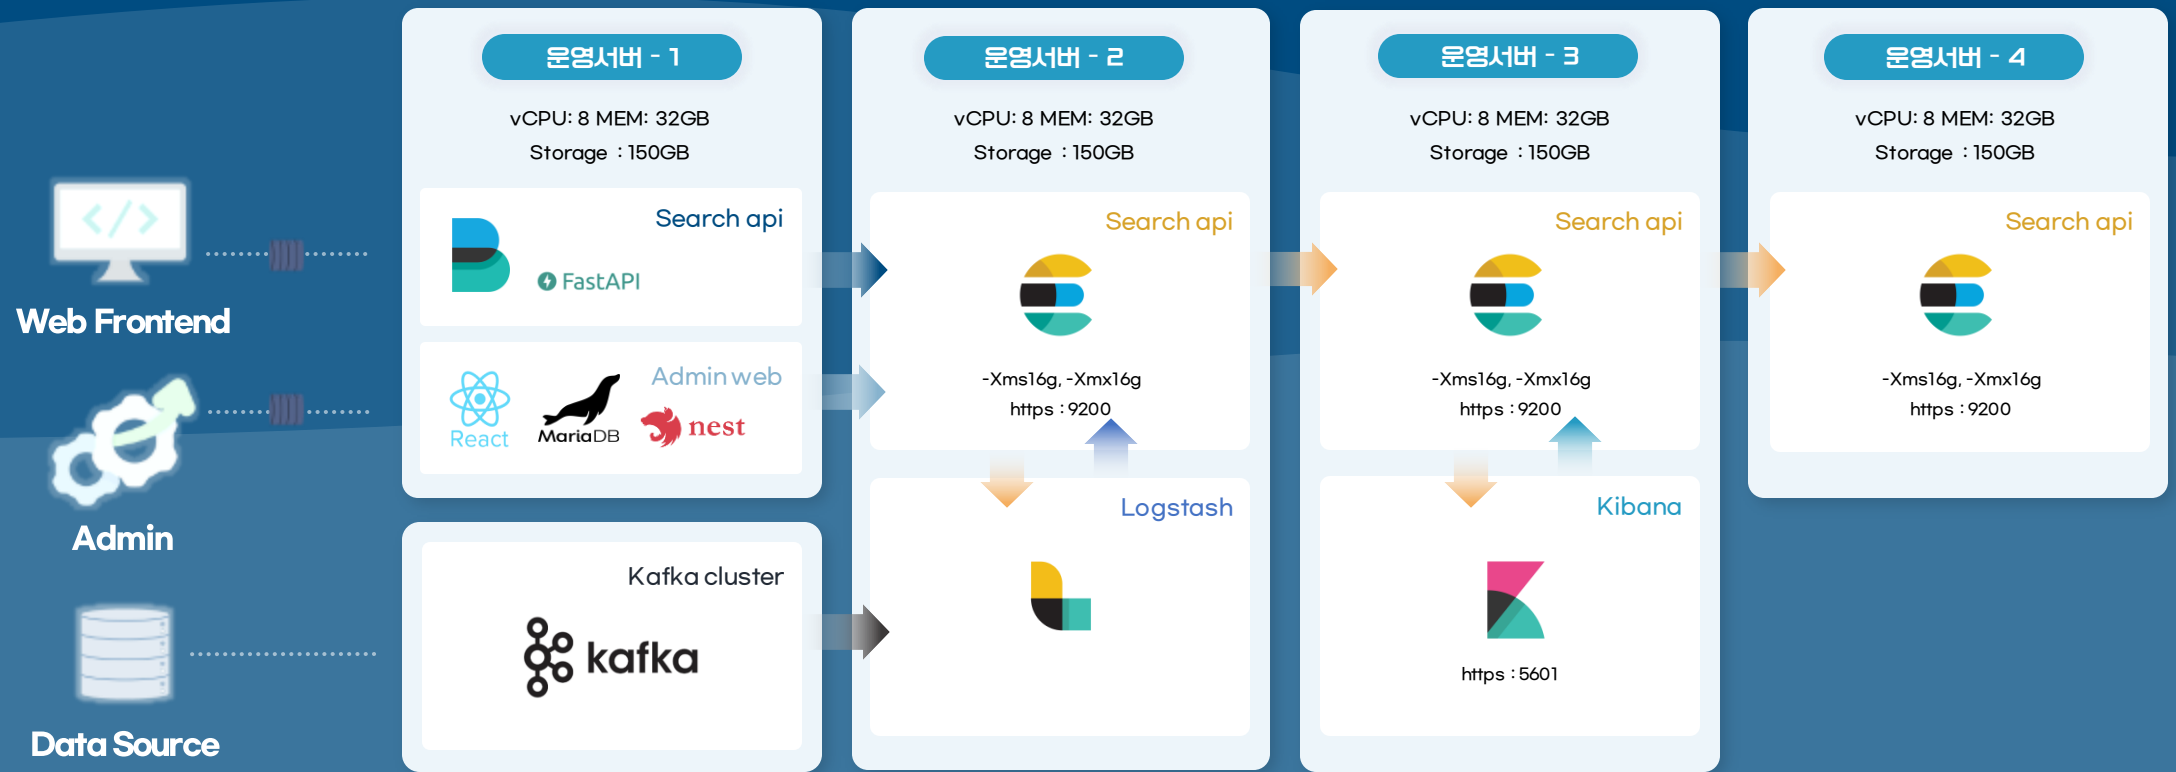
Web Frontend

Admin

Data Source

운영서버 - 1

vCPU: 8 MEM: 32GB
Storage : 150GB

Search api

FastAPI

Admin web

React

MariaDB

nest

Kafka cluster

kafka

운영서버 - 2

vCPU: 8 MEM: 32GB
Storage : 150GB

Search api

-Xms16g, -Xmx16g
https : 9200

Logstash

운영서버 - 3

vCPU: 8 MEM: 32GB
Storage : 150GB

Search api

-Xms16g, -Xmx16g
https : 9200

Kibana

https : 5601

운영서버 - 4

vCPU: 8 MEM: 32GB
Storage : 150GB

Search api

-Xms16g, -Xmx16g
https : 9200